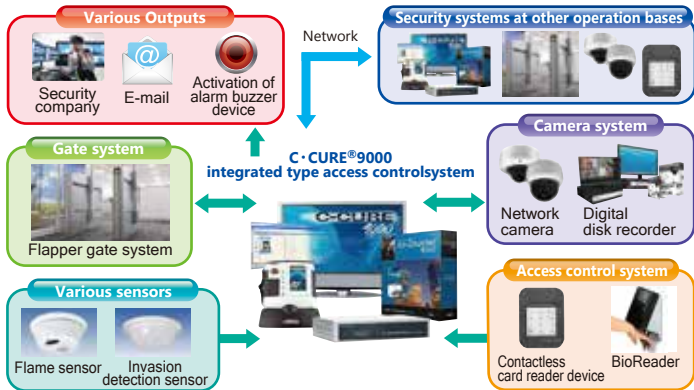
Various Outputs

Security company

E-mail

Activation of alarm buzzer device

Network

Security systems at other operation bases

Gate system

Flapper gate system

C･CURE®9000
integrated type access controlsystem

Camera system

Network camera

Digital disk recorder

Various sensors

Flame sensor

Invasion detection sensor

Access control system

Contactless card reader device

BioReader